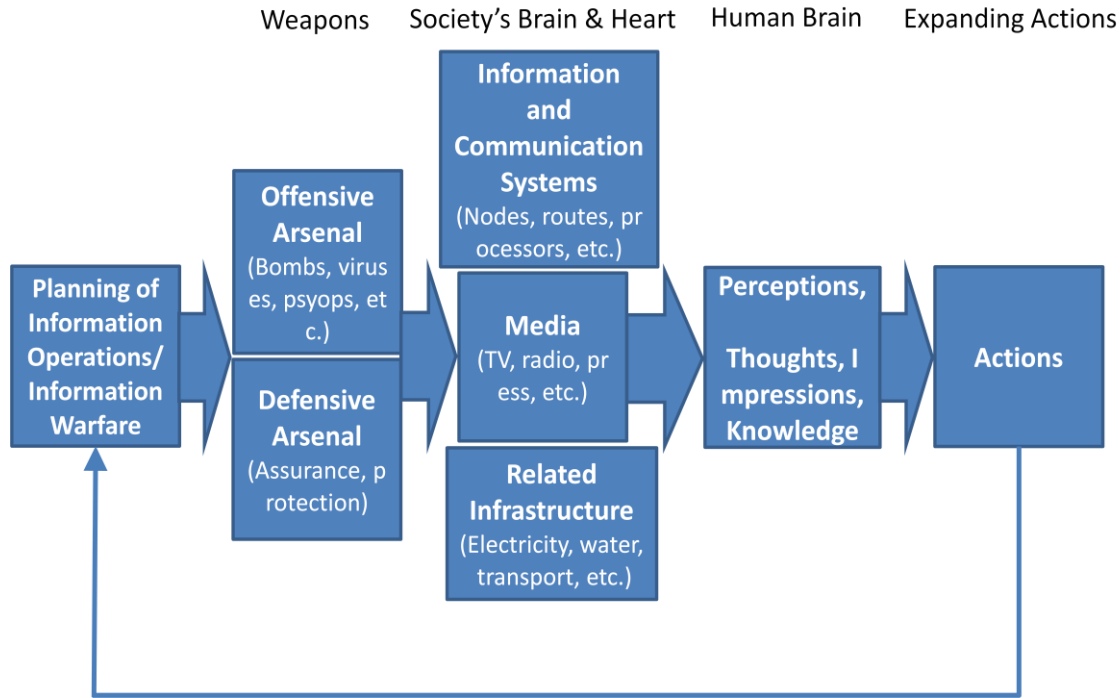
Weapons

Society's Brain & Heart

Human Brain

Expanding Actions

Planning of Information Operations/ Information Warfare

Offensive Arsenal (Bombs, viruses, psyops, etc.)

Defensive Arsenal (Assurance, protection)

Information and Communication Systems (Nodes, routes, processors, etc.)

Media (TV, radio, press, etc.)

Related Infrastructure (Electricity, water, transport, etc.)

Perceptions, Thoughts, Impressions, Knowledge

Actions